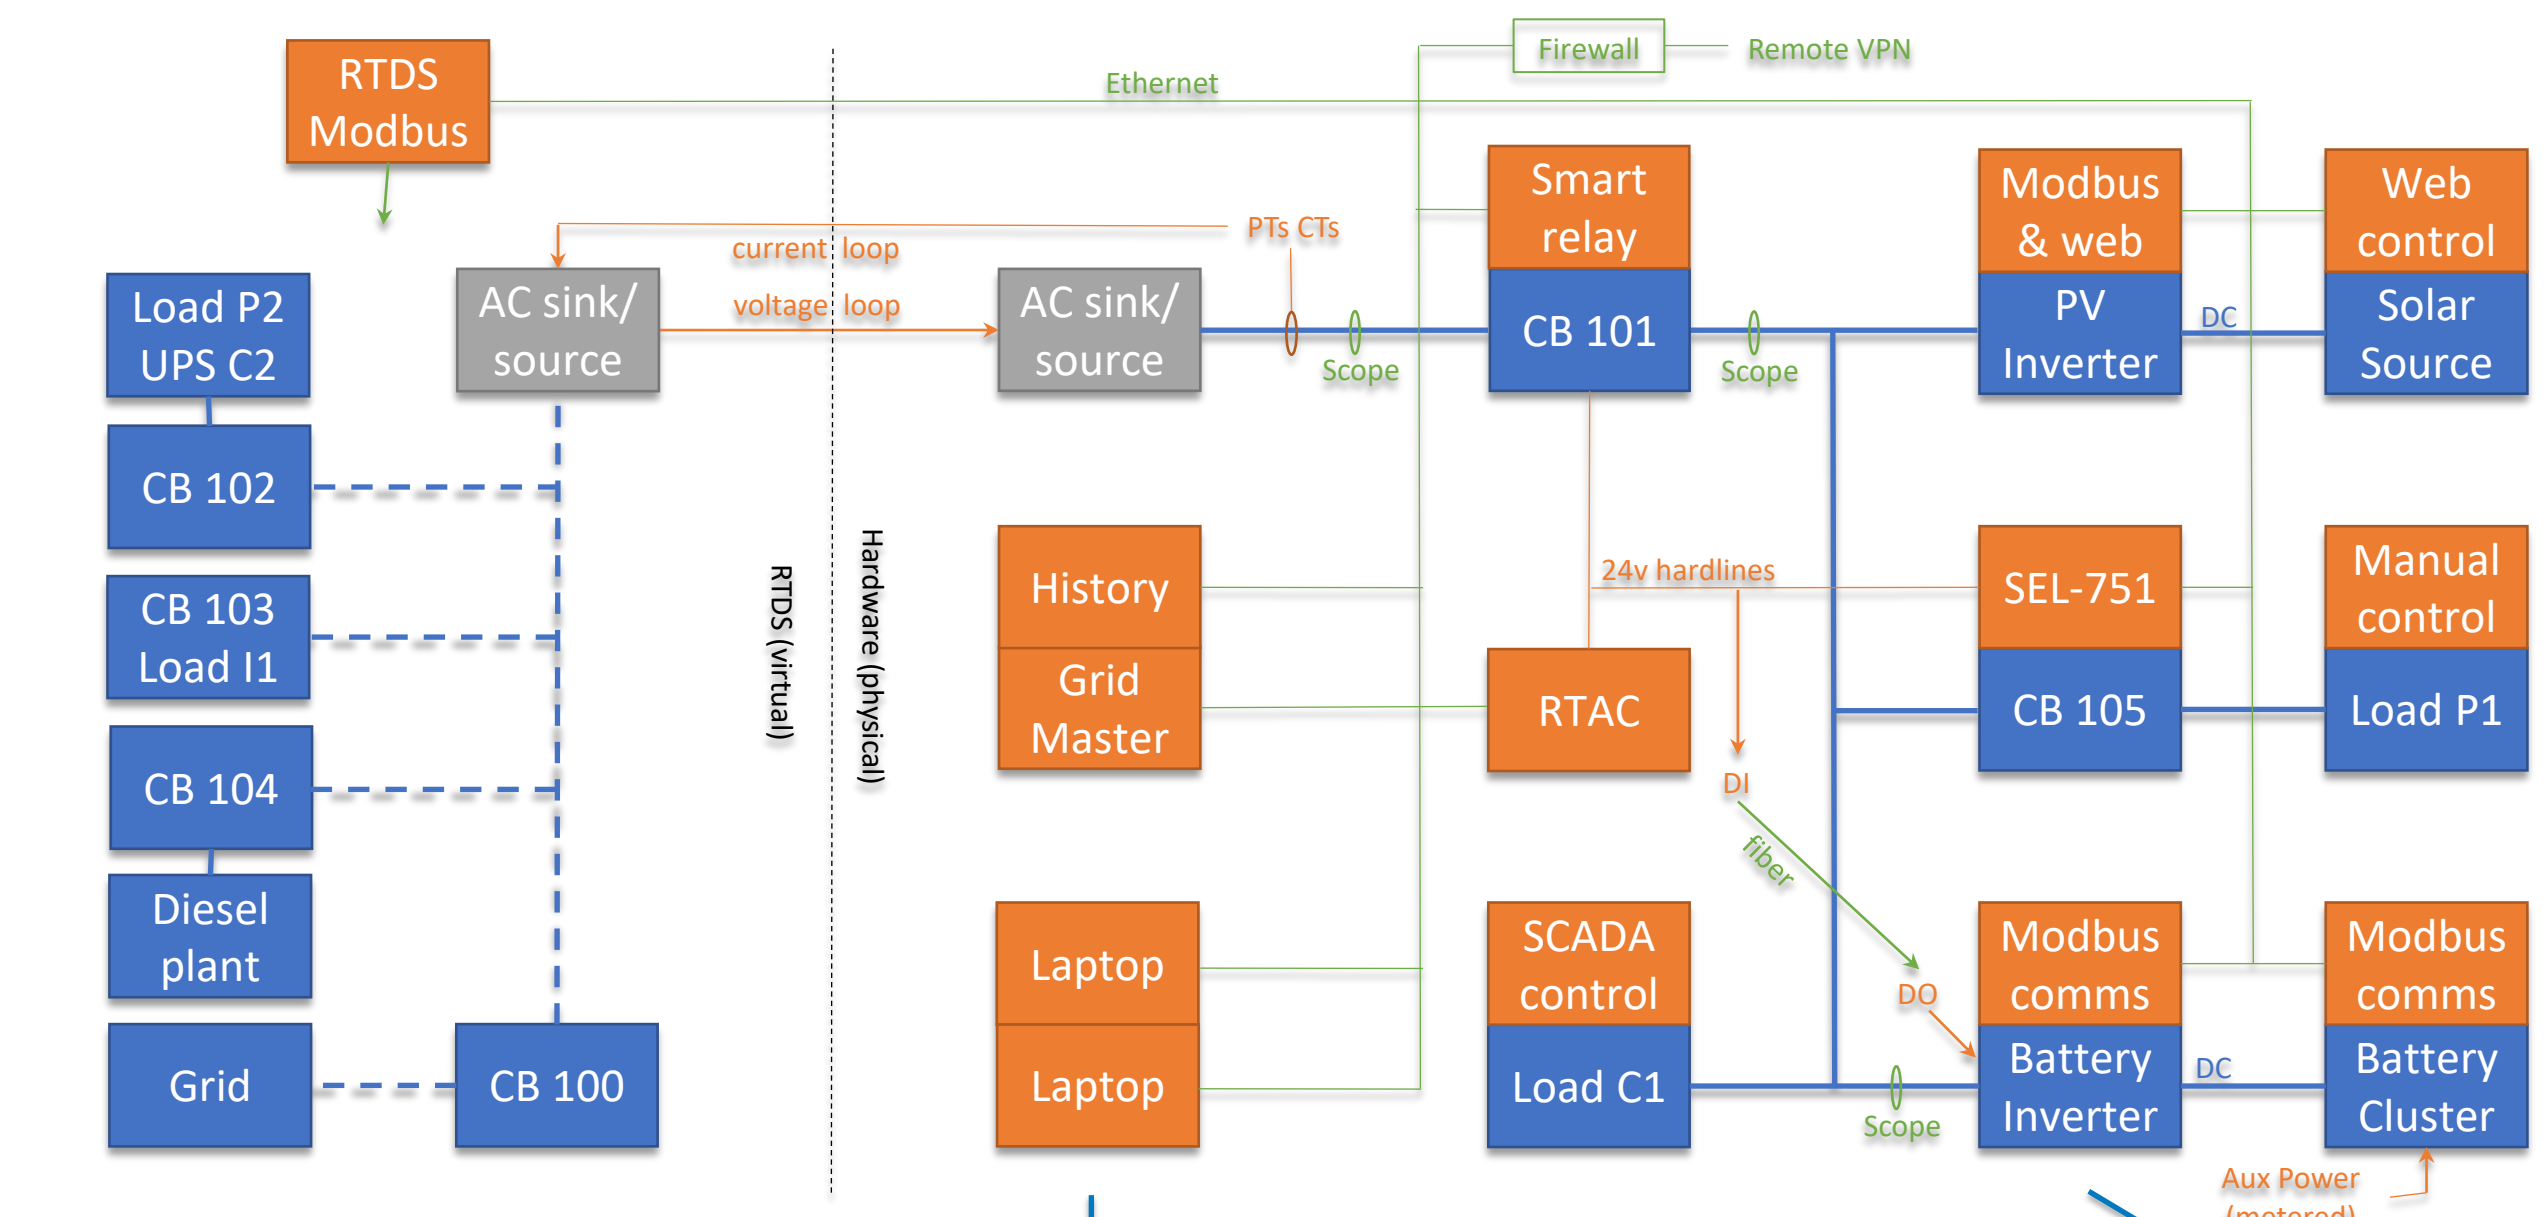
RTDS Modbus

Firewall

Remote VPN

Ethernet

PTs CTs

current loop

voltage loop

Smart relay

CB 101

Modbus & web

PV Inverter

Web control

Solar Source

DC

Load P2 UPS C2

AC sink/ source

AC sink/ source

Scope

Scope

CB 102

CB 103 Load I1

CB 104

Diesel plant

Grid

CB 100

RTDS (virtual)

Hardware (physical)

History

Grid Master

24v hardlines

RTAC

SEL-751

CB 105

Manual control

Load P1

DI

fiber

Laptop

Laptop

SCADA control

Load C1

DO

Modbus comms

Battery Inverter

DC

Modbus comms

Battery Cluster

Scope

Aux Power

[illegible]